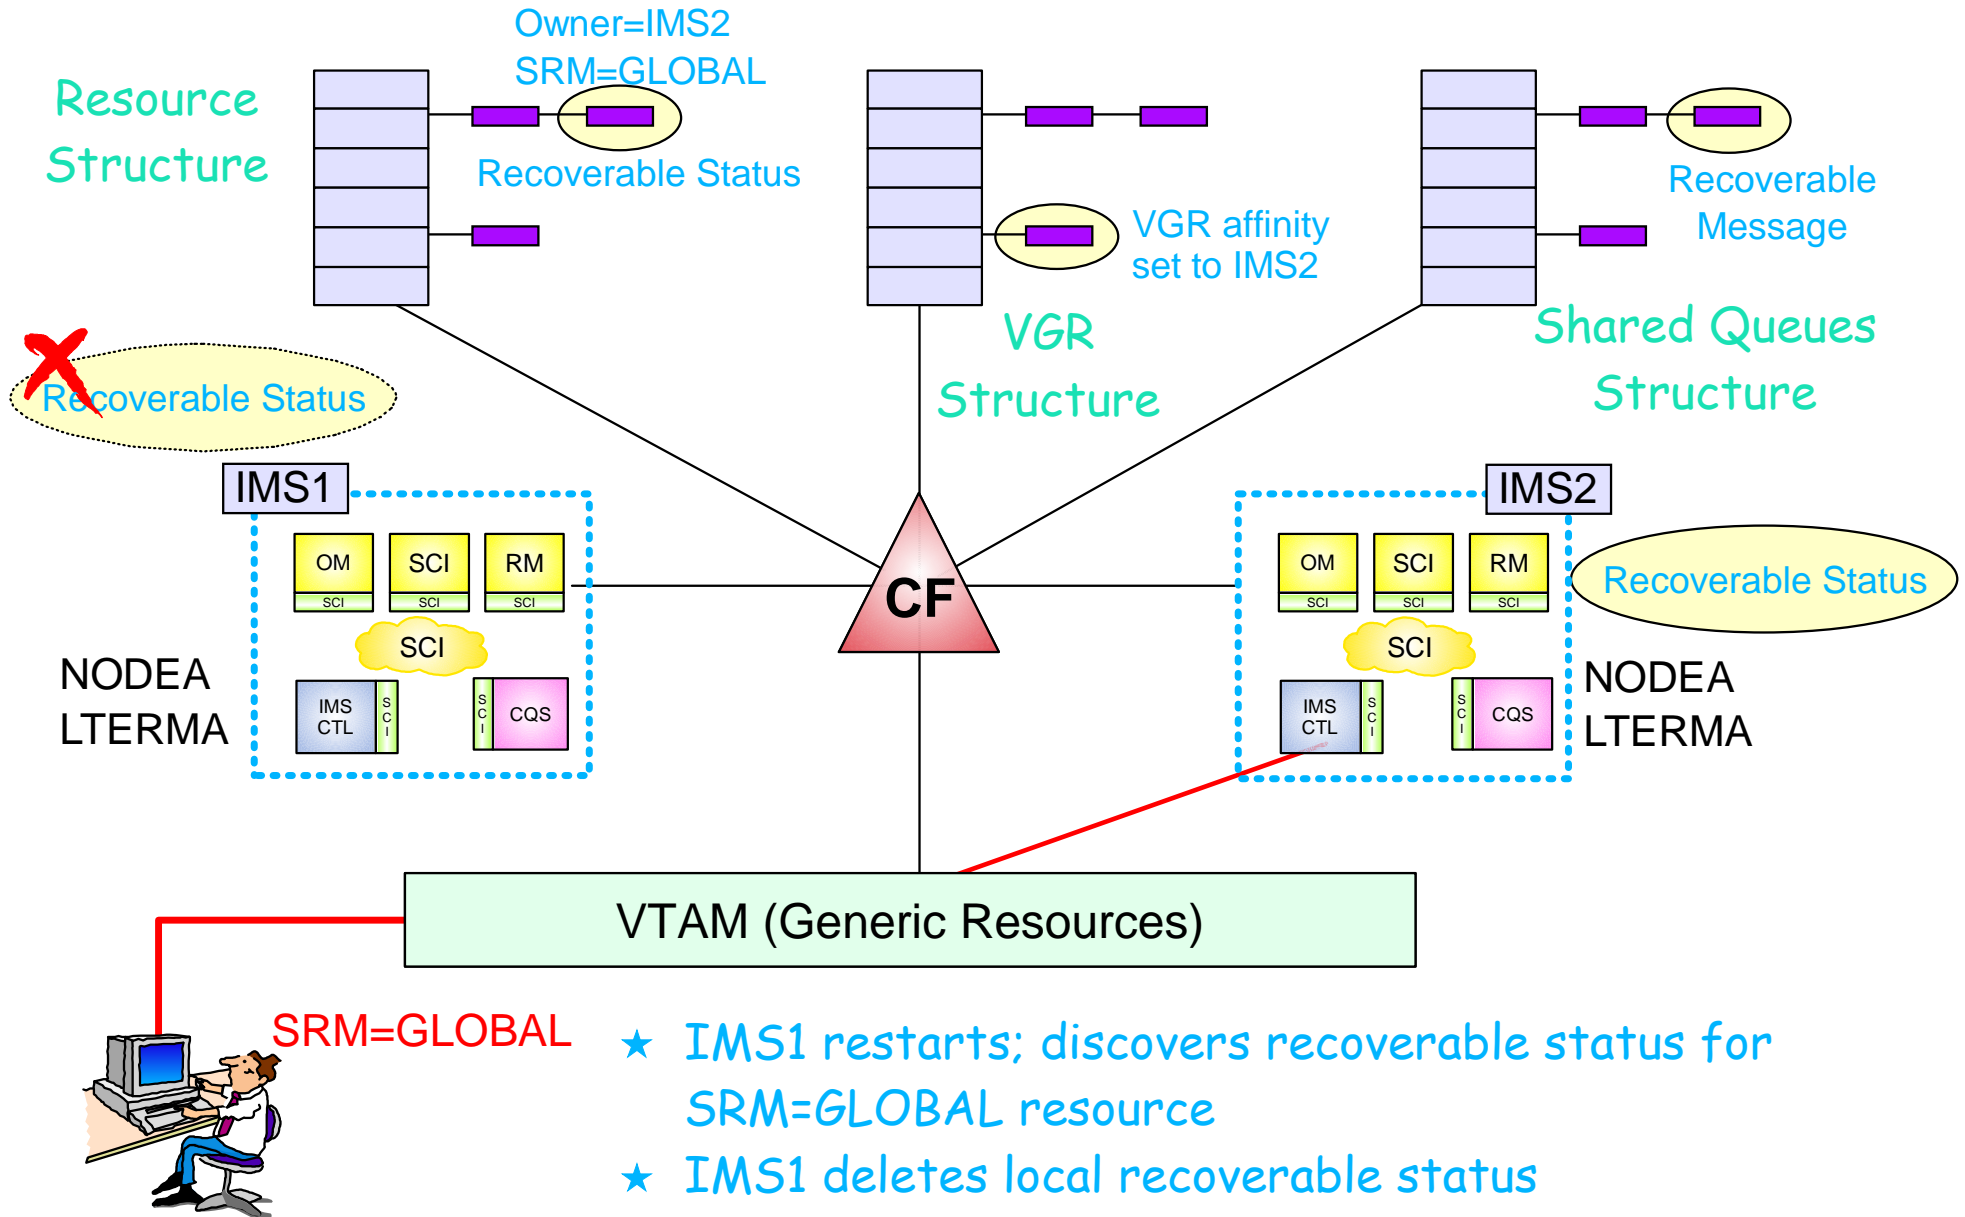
Owner=IMS2
SRM=GLOBAL

Resource Structure

Recoverable Status

VGR affinity set to IMS2

Recoverable Message

VGR Structure

Shared Queues Structure

Recoverable Status

IMS1

OM
SCI
SCI
SCI
RM
SCI
SCI
IMS CTL
SCI
SCI
CQS

NODEA
LTERMA

CF

IMS2

OM
SCI
SCI
SCI
RM
SCI
SCI
IMS CTL
SCI
SCI
CQS

Recoverable Status

NODEA
LTERMA

VTAM (Generic Resources)

SRM=GLOBAL

★ IMS1 restarts; discovers recoverable status for SRM=GLOBAL resource

★ IMS1 deletes local recoverable status